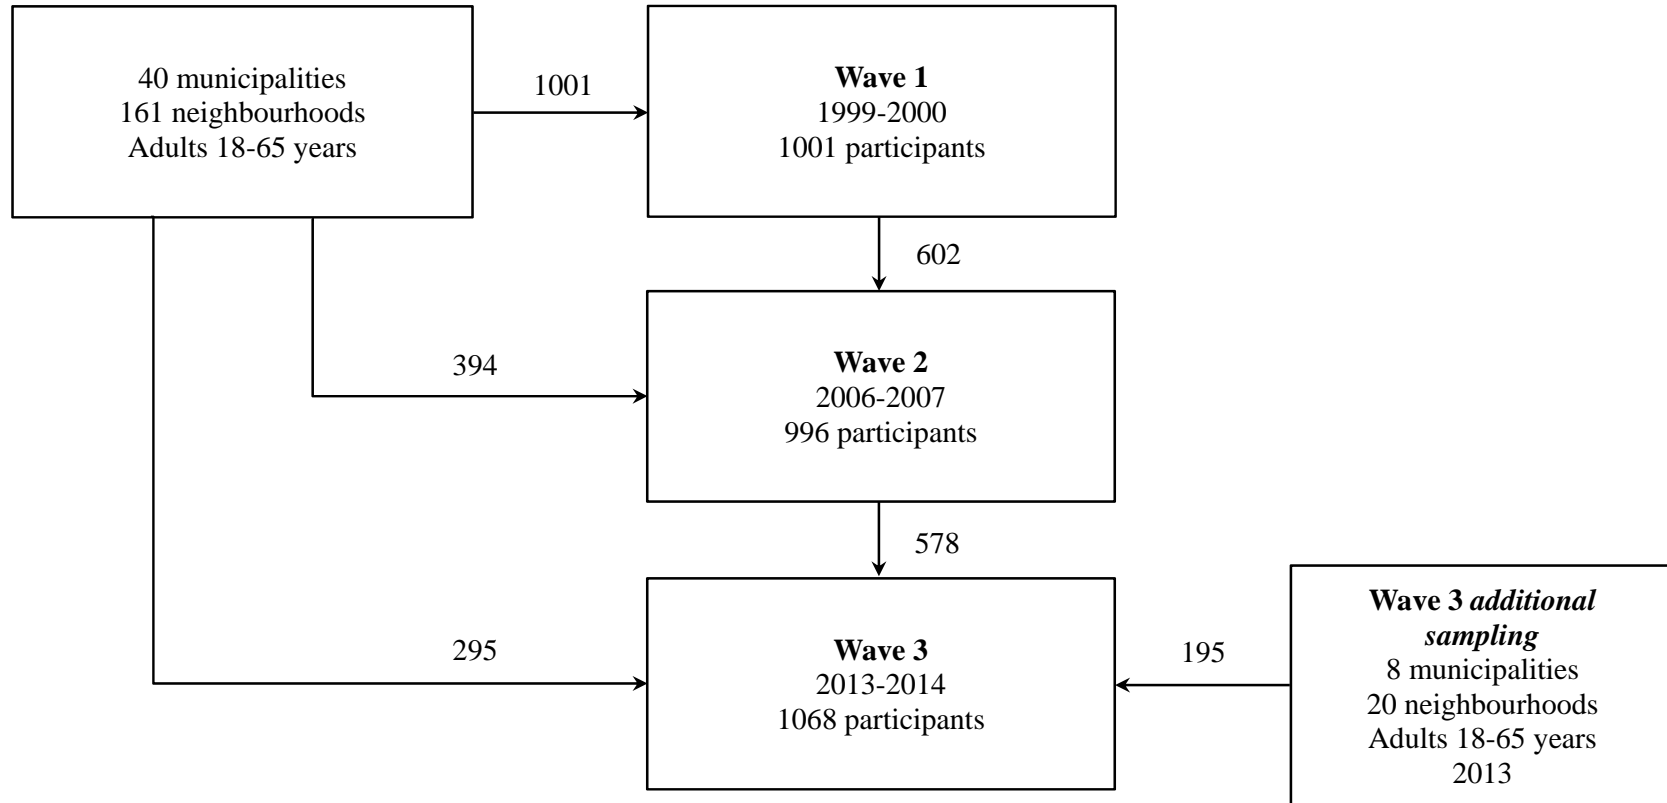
40 municipalities
161 neighbourhoods
Adults 18-65 years

1001

Wave 1
1999-2000
1001 participants

602

394

Wave 2
2006-2007
996 participants

578

295

Wave 3
2013-2014
1068 participants

195

Wave 3 additional sampling
8 municipalities
20 neighbourhoods
Adults 18-65 years
2013